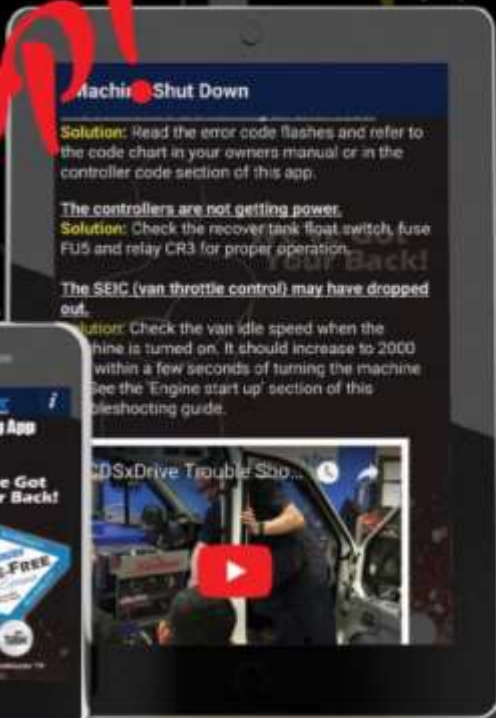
Machi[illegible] Shut Down

Solution: Read the error code flashes and refer to the code chart in your owners manual or in the controller code section of this app.

The controllers are not getting power.
Solution: Check the recover tank float switch, fuse FU5 and relay CR3 for proper operation.

The SEIC (van throttle control) may have dropped out.
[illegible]lution: Check the van idle speed when the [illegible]hine is turned on. It should increase to 2000 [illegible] within a few seconds of turning the machine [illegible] See the 'Engine start up' section of this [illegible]bleshooting guide.

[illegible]CDSxDrive Trouble Sho...

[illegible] App

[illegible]e Got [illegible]r Back!

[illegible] FREE

Got Your Back!